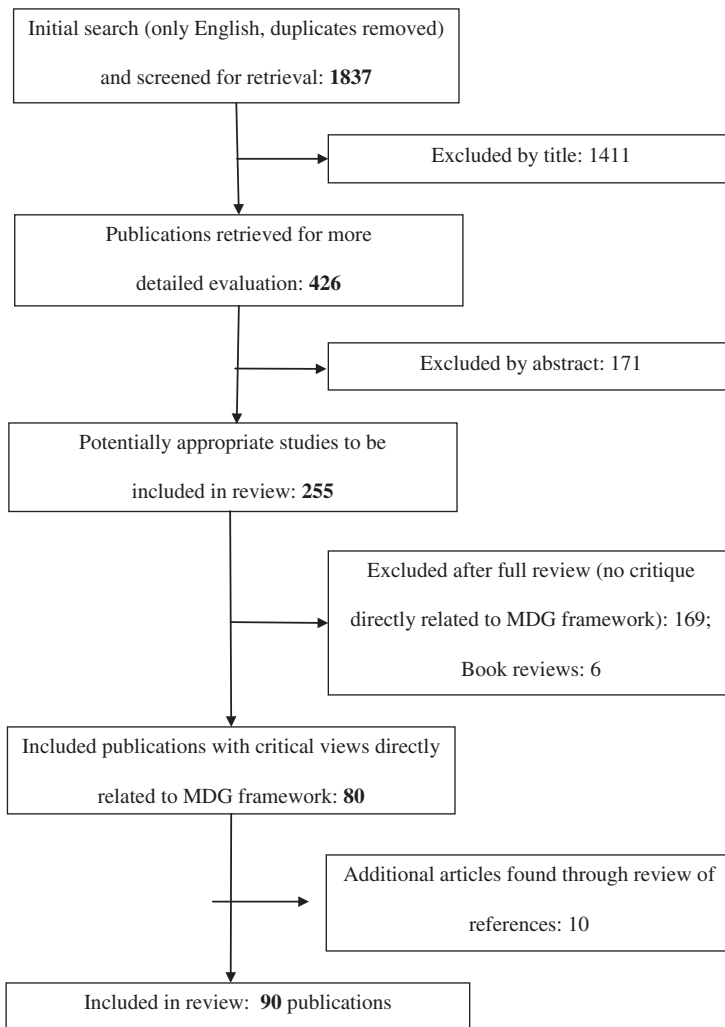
Initial search (only English, duplicates removed) and screened for retrieval: **1837**

Excluded by title: 1411

Publications retrieved for more detailed evaluation: **426**

Excluded by abstract: 171

Potentially appropriate studies to be included in review: **255**

Excluded after full review (no critique directly related to MDG framework): 169; Book reviews: 6

Included publications with critical views directly related to MDG framework: **80**

Additional articles found through review of references: 10

Included in review: **90** publications